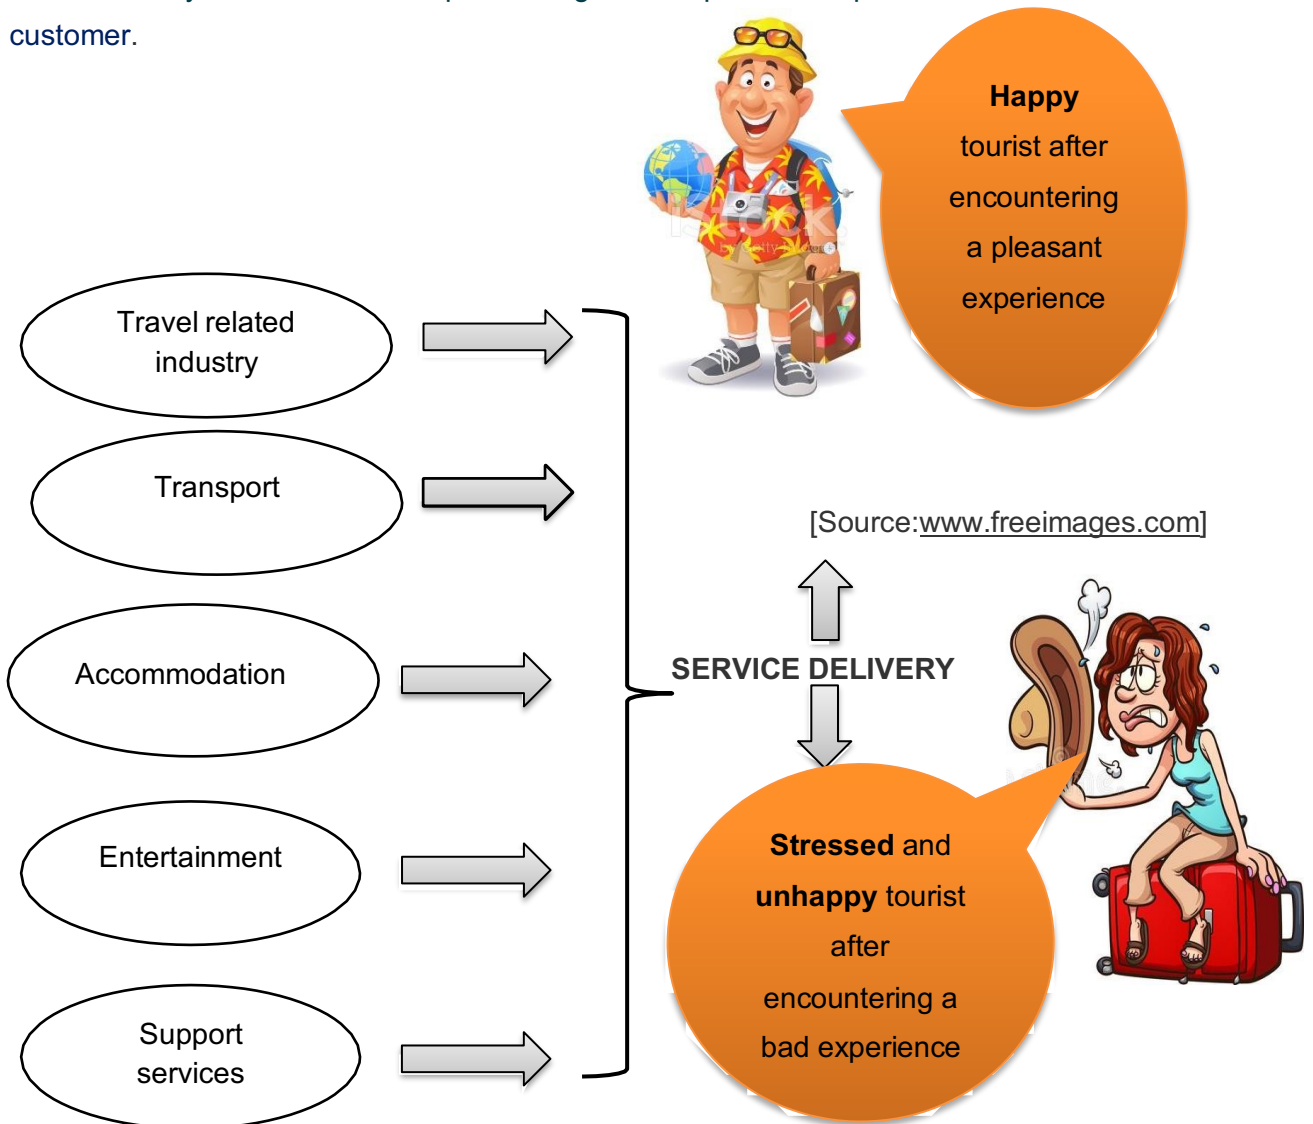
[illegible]
customer.

Happy tourist after encountering a pleasant experience

Travel related industry

Transport

[Source:www.freeimages.com]

Accommodation

SERVICE DELIVERY

Entertainment

Stressed and unhappy tourist after encountering a bad experience

Support services